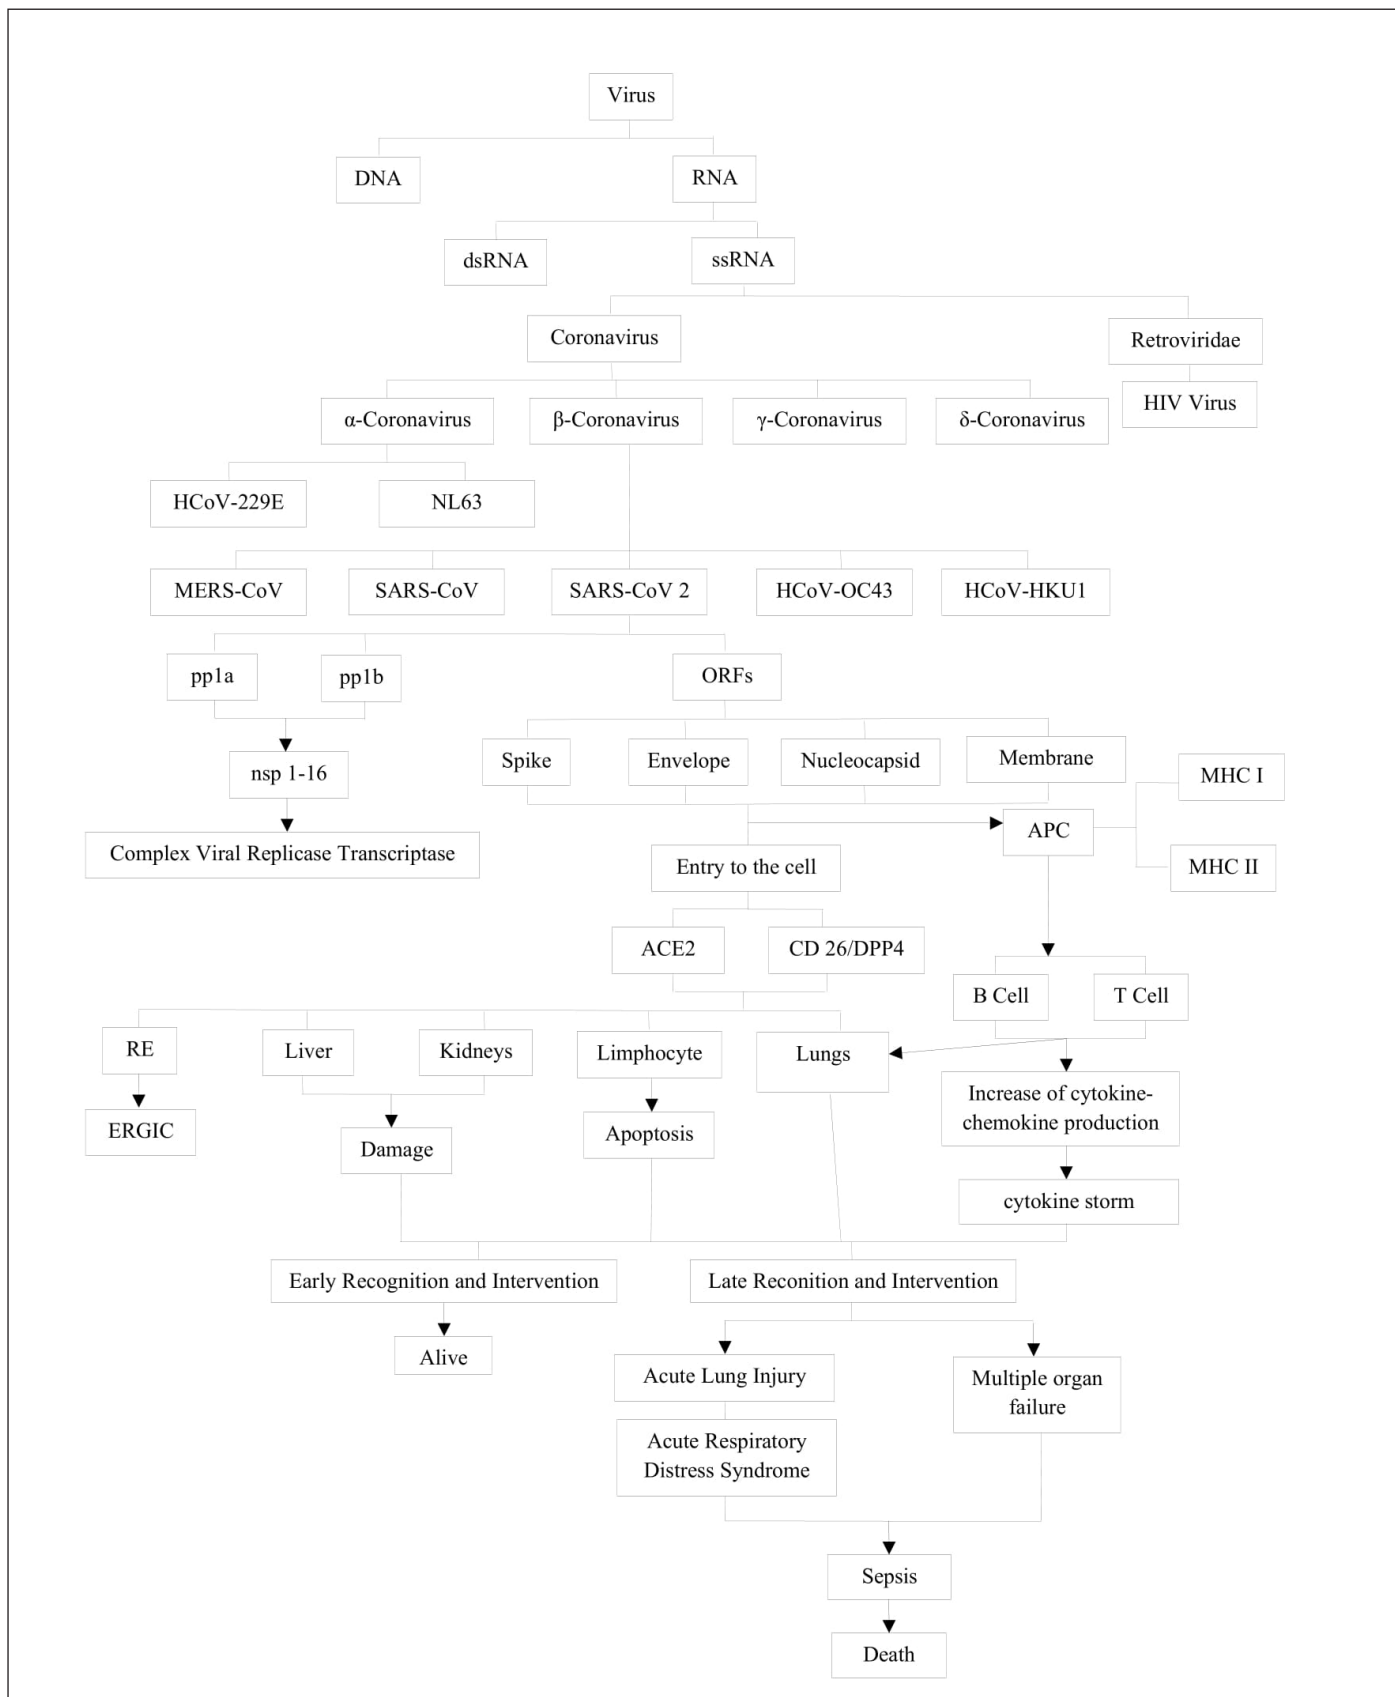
Virus

DNA

RNA

dsRNA

ssRNA

Coronavirus

Retroviridae

HIV Virus

α-Coronavirus

β-Coronavirus

γ-Coronavirus

δ-Coronavirus

HCoV-229E

NL63

MERS-CoV

SARS-CoV

SARS-CoV 2

HCoV-OC43

HCoV-HKU1

pp1a

pp1b

ORFs

nsp 1-16

Complex Viral Replicase Transcriptase

Spike

Envelope

Nucleocapsid

Membrane

MHC I

APC

MHC II

Entry to the cell

ACE2

CD 26/DPP4

B Cell

T Cell

RE

ERGIC

Liver

Kidneys

Limphocyte

Lungs

Increase of cytokine-chemokine production

Damage

Apoptosis

cytokine storm

Early Recognition and Intervention

Late Reconition and Intervention

Alive

Acute Lung Injury

Multiple organ failure

Acute Respiratory Distress Syndrome

Sepsis

Death